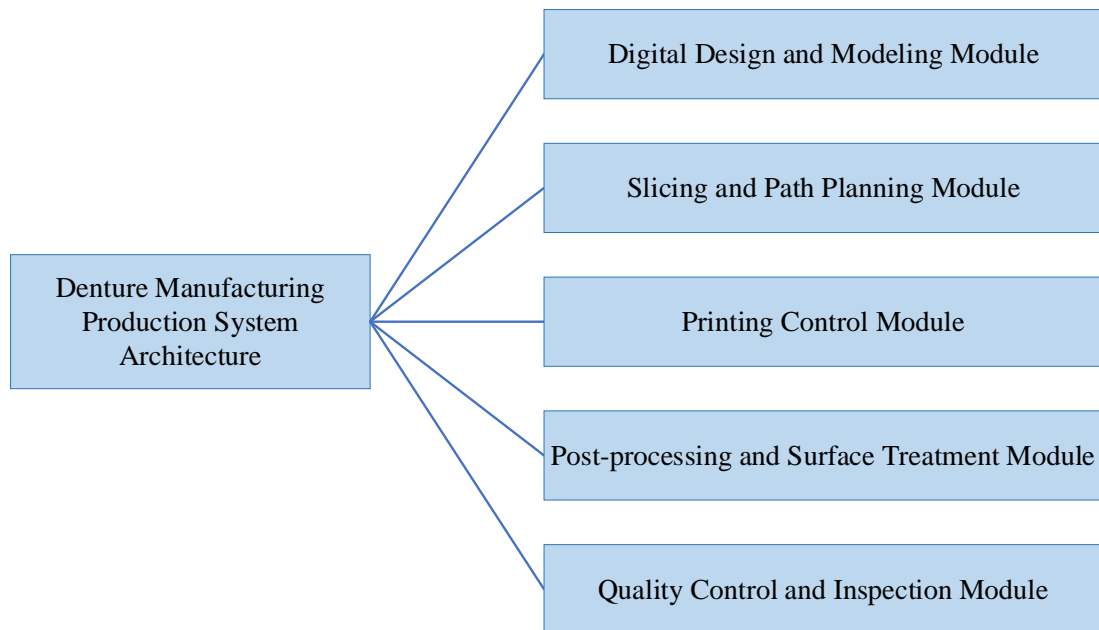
Denture Manufacturing Production System Architecture

Digital Design and Modeling Module

Slicing and Path Planning Module

Printing Control Module

Post-processing and Surface Treatment Module

Quality Control and Inspection Module